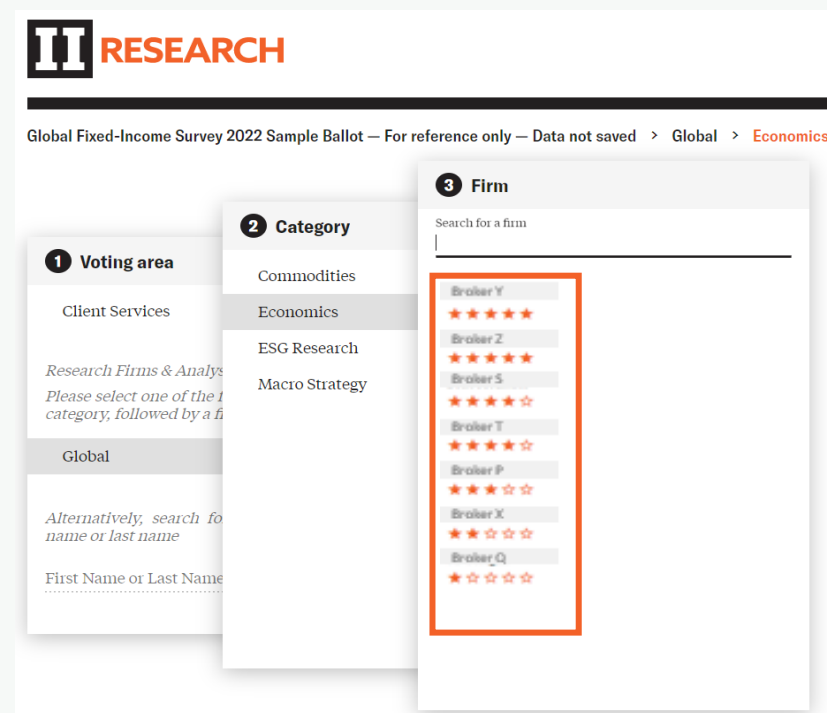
II RESEARCH

Global Fixed-Income Survey 2022 Sample Ballot — For reference only — Data not saved > Global > Economics

1 Voting area

Client Services

Research Firms & Analys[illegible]
Please select one of the f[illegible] category, followed by a fi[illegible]

Global

Alternatively, search fo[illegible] name or last name

First Name or Last Name

2 Category

Commodities

Economics

ESG Research

Macro Strategy

3 Firm

Search for a firm

Broker Y
★★★★★

Broker Z
★★★★★

Broker S
★★★★☆

Broker T
★★★★☆

Broker P
★★★☆☆

Broker X
★★☆☆☆

Broker Q
★☆☆☆☆